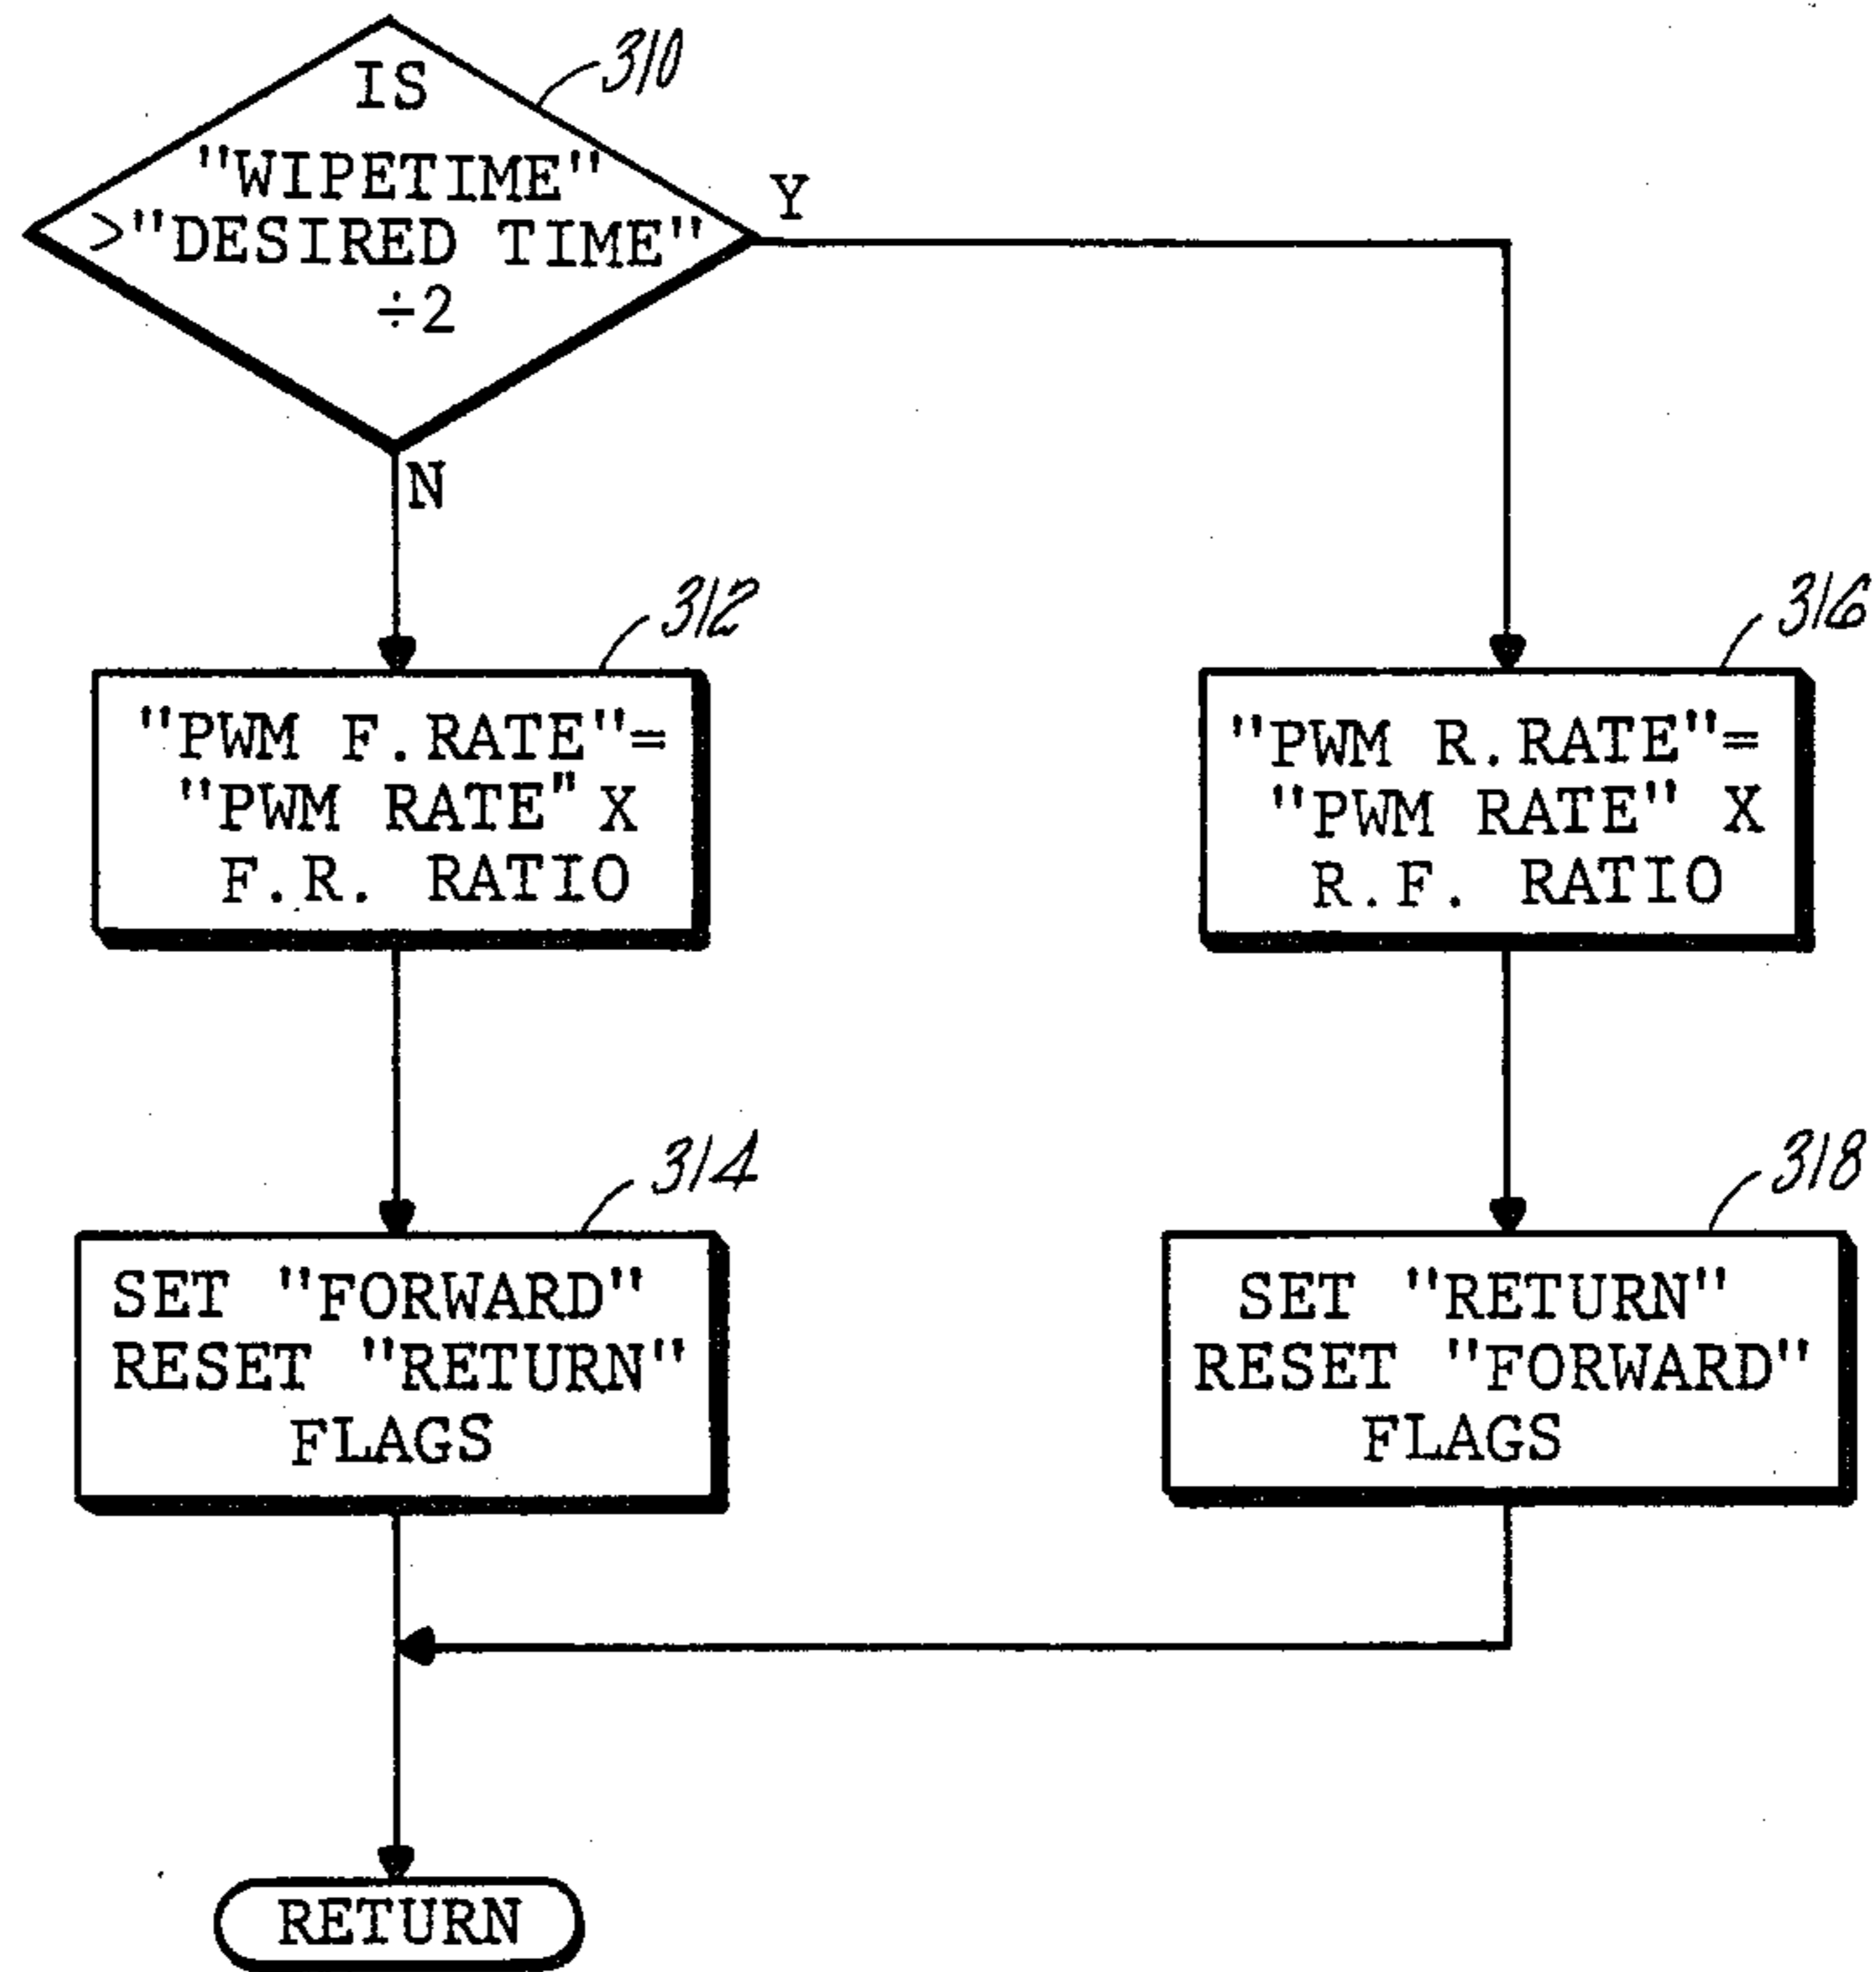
310
IS "WIPETIME" >"DESIRED TIME" ÷2

Y

N

312
"PWM F.RATE"= "PWM RATE" X F.R. RATIO

316
"PWM R.RATE"= "PWM RATE" X R.F. RATIO

314
SET "FORWARD" RESET "RETURN" FLAGS

318
SET "RETURN" RESET "FORWARD" FLAGS

RETURN